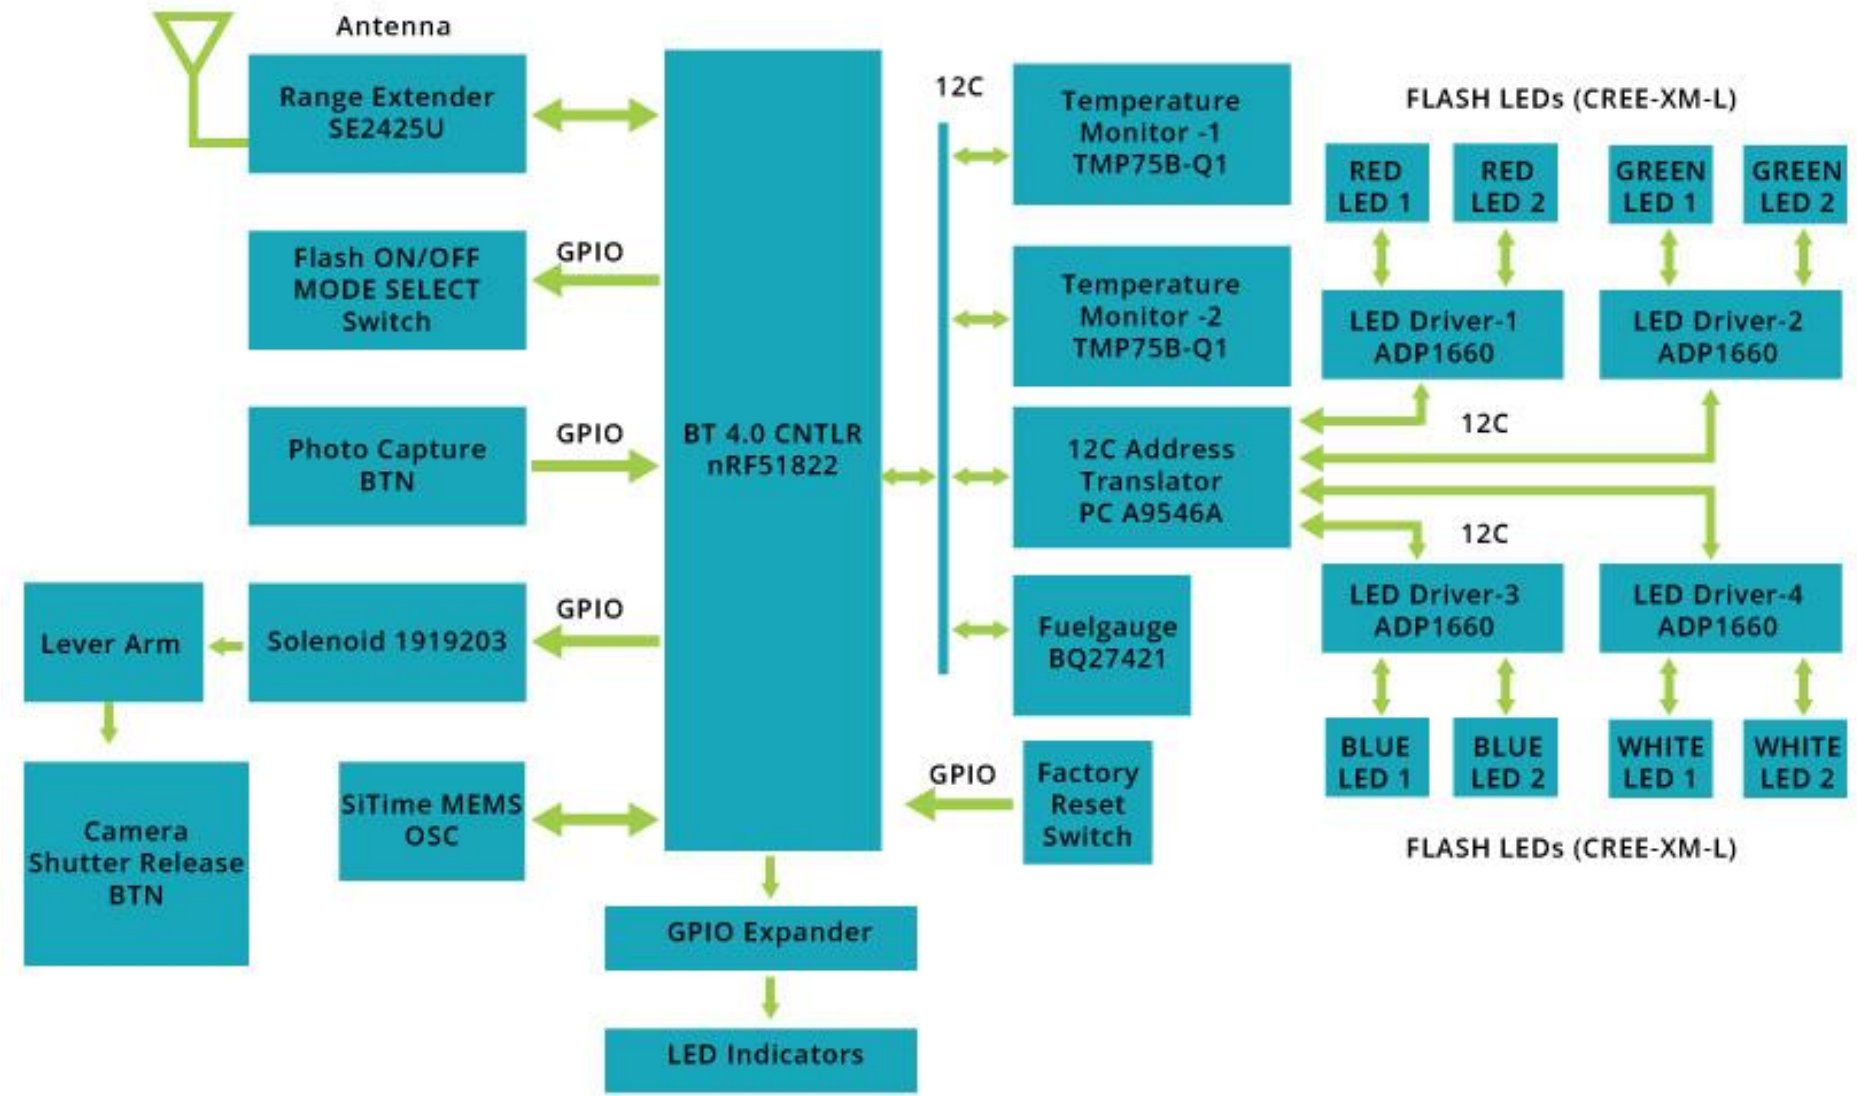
Antenna

Range Extender SE2425U

Flash ON/OFF MODE SELECT Switch

GPIO

Photo Capture BTN

GPIO

Lever Arm

Solenoid 1919203

GPIO

Camera Shutter Release BTN

SiTime MEMS OSC

BT 4.0 CNTLR nRF51822

GPIO Expander

LED Indicators

12C

Temperature Monitor -1 TMP75B-Q1

Temperature Monitor -2 TMP75B-Q1

12C Address Translator PC A9546A

Fuelgauge BQ27421

GPIO

Factory Reset Switch

FLASH LEDs (CREE-XM-L)

RED LED 1

RED LED 2

GREEN LED 1

GREEN LED 2

LED Driver-1 ADP1660

LED Driver-2 ADP1660

12C

12C

LED Driver-3 ADP1660

LED Driver-4 ADP1660

BLUE LED 1

BLUE LED 2

WHITE LED 1

WHITE LED 2

FLASH LEDs (CREE-XM-L)